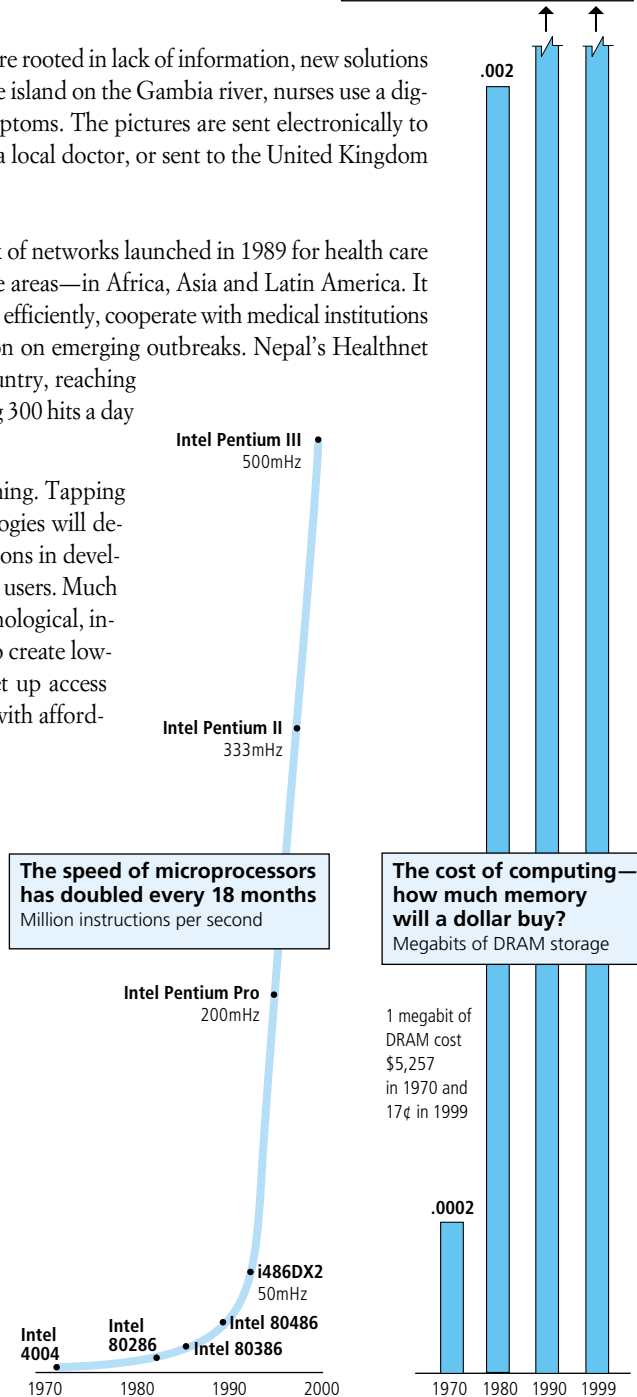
re rooted in lack of information, new solutions e island on the Gambia river, nurses use a digptoms. The pictures are sent electronically to a local doctor, or sent to the United Kingdom

t of networks launched in 1989 for health care e areas—in Africa, Asia and Latin America. It efficiently, cooperate with medical institutions on on emerging outbreaks. Nepal's Healthnet untry, reaching g 300 hits a day

ning. Tapping ogies will deons in devel users. Much nological, ino create lowt up access with afford-

Intel Pentium III
500mHz

Intel Pentium II
333mHz

The speed of microprocessors has doubled every 18 months
Million instructions per second

Intel Pentium Pro
200mHz

i486DX2
50mHz

Intel 80486

Intel 4004

Intel 80286

Intel 80386

1970 1980 1990 2000

.002

The cost of computing—how much memory will a dollar buy?
Megabits of DRAM storage

1 megabit of DRAM cost $5,257 in 1970 and 17¢ in 1999

.0002

1970 1980 1990 1999